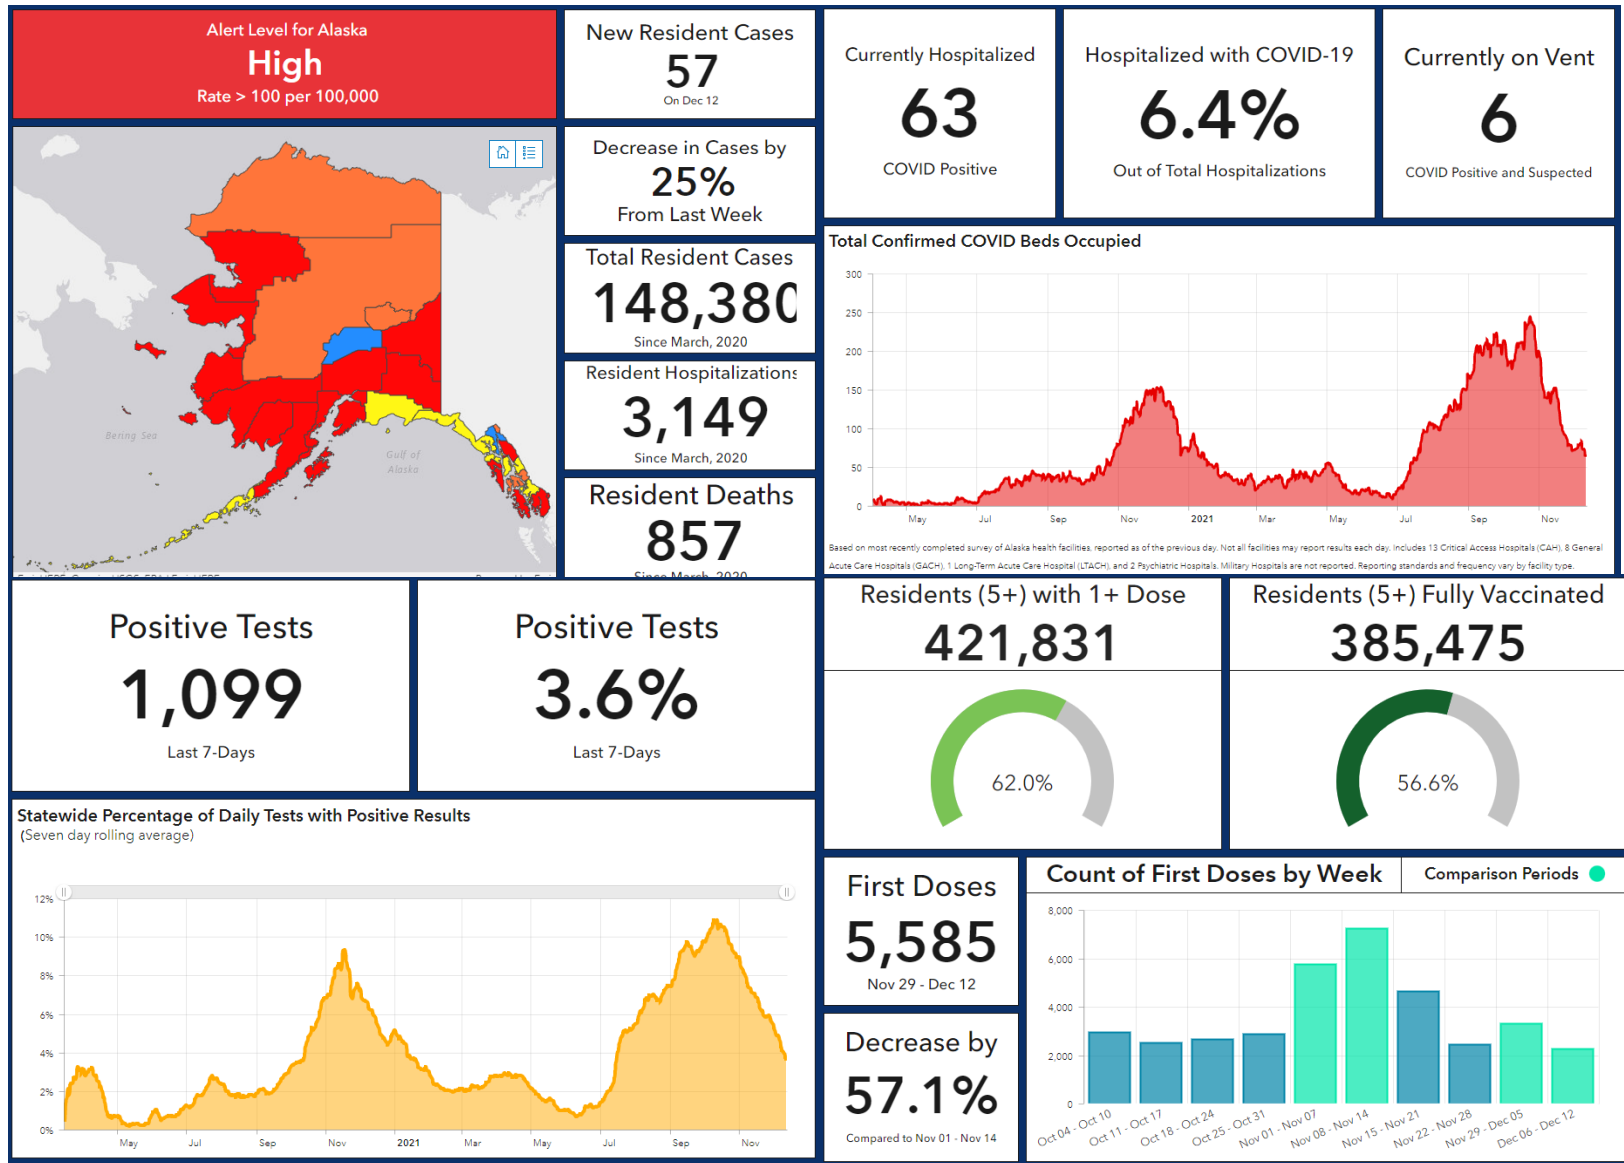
Alert Level for Alaska
High
Rate > 100 per 100,000

Bering Sea
Gulf of Alaska

New Resident Cases
57
On Dec 12

Decrease in Cases by
25%
From Last Week

Total Resident Cases
148,38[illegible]
Since March, 2020

Resident Hospitalizations
3,149
Since March, 2020

Resident Deaths
857
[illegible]

Currently Hospitalized
63
COVID Positive

Hospitalized with COVID-19
6.4%
Out of Total Hospitalizations

Currently on Vent
6
COVID Positive and Suspected

Total Confirmed COVID Beds Occupied

300
250
200
150
100
50
0
May Jul Sep Nov 2021 Mar May Jul Sep Nov

Based on most recently completed survey of Alaska health facilities, reported as of the previous day. Not all facilities may report results each day. Includes 13 Critical Access Hospitals (CAH), 8 General Acute Care Hospitals (GACH), 1 Long-Term Acute Care Hospital (LTACH), and 2 Psychiatric Hospitals. Military Hospitals are not reported. Reporting standards and frequency vary by facility type.

Positive Tests
1,099
Last 7-Days

Positive Tests
3.6%
Last 7-Days

Residents (5+) with 1+ Dose
421,831
62.0%

Residents (5+) Fully Vaccinated
385,475
56.6%

Statewide Percentage of Daily Tests with Positive Results
(Seven day rolling average)

12%
10%
8%
6%
4%
2%
0%
May Jul Sep Nov 2021 Mar May Jul Sep Nov

First Doses
5,585
Nov 29 - Dec 12

Decrease by
57.1%
Compared to Nov 01 - Nov 14

Count of First Doses by Week
Comparison Periods

8,000
6,000
4,000
2,000
0
Oct 04 - Oct 10
Oct 11 - Oct 17
Oct 18 - Oct 24
Oct 25 - Oct 31
Nov 01 - Nov 07
Nov 08 - Nov 14
Nov 15 - Nov 21
Nov 22 - Nov 28
Nov 29 - Dec 05
Dec 06 - Dec 12